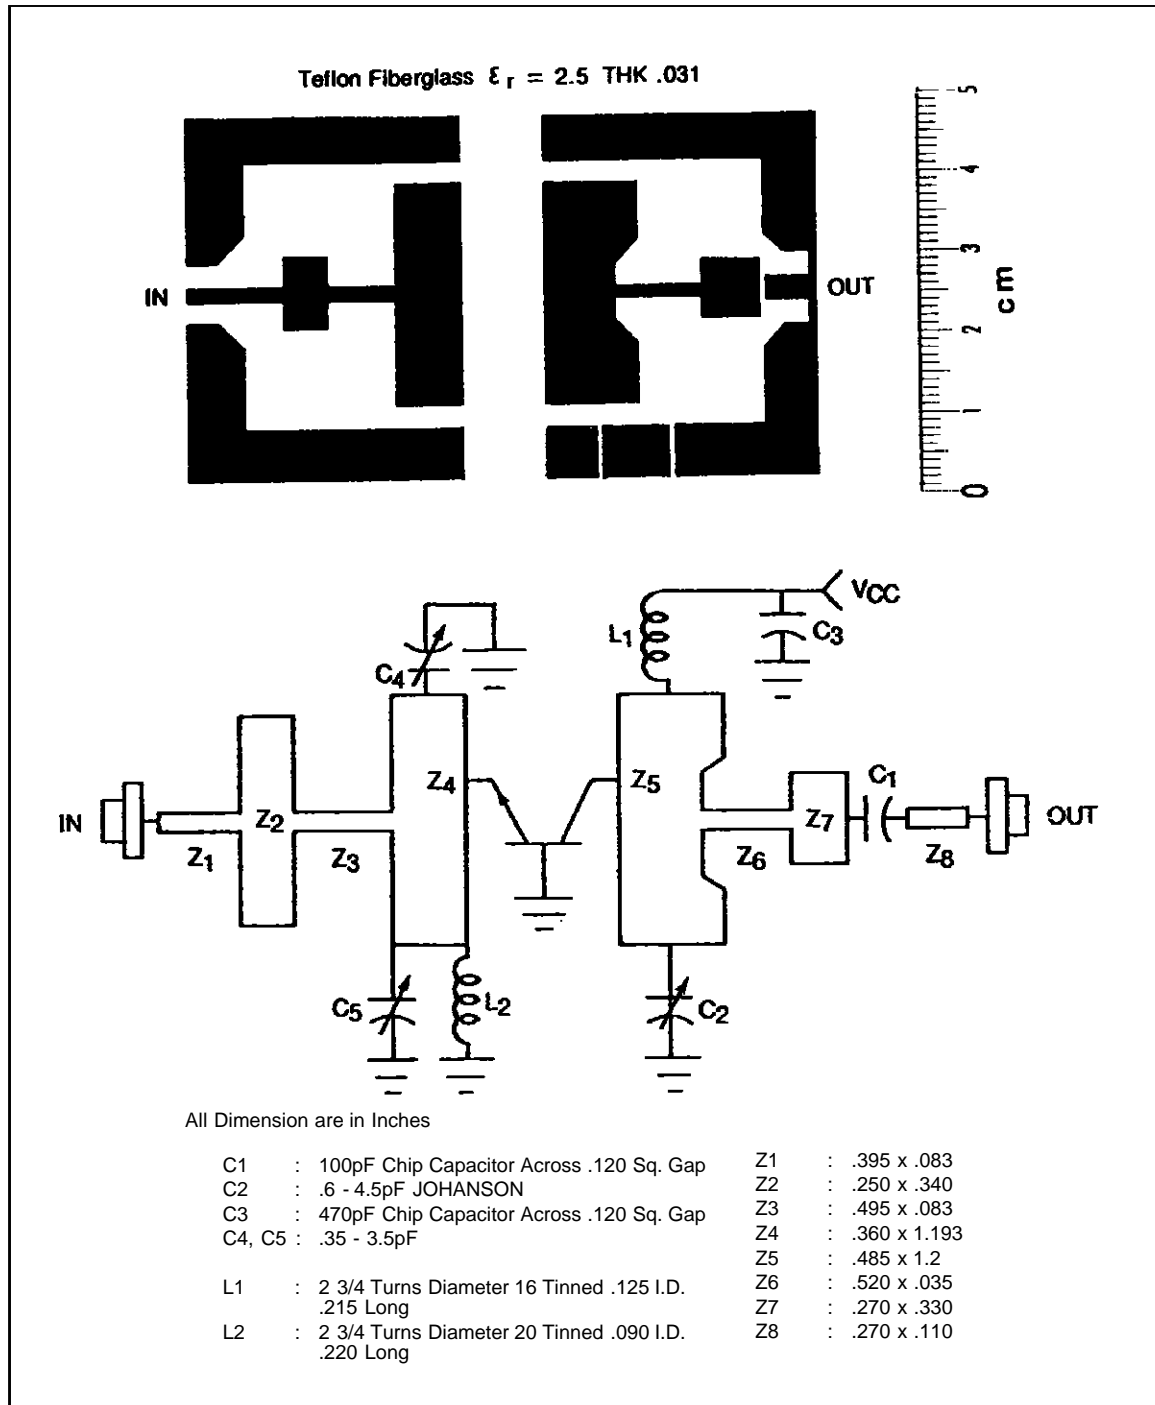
Teflon Fiberglass $\varepsilon_r = 2.5$ THK .031

IN

OUT

5
4
3
2
1
0
cm

VCC
$L_1$
$C_3$
$C_4$
$Z_4$
$Z_5$
$C_1$
IN
$Z_2$
$Z_7$
OUT
$Z_1$
$Z_3$
$Z_6$
$Z_8$
$C_5$
$L_2$
$C_2$

All Dimension are in Inches

C1 : 100pF Chip Capacitor Across .120 Sq. Gap
C2 : .6 - 4.5pF JOHANSON
C3 : 470pF Chip Capacitor Across .120 Sq. Gap
C4, C5 : .35 - 3.5pF

L1 : 2 3/4 Turns Diameter 16 Tinned .125 I.D. .215 Long
L2 : 2 3/4 Turns Diameter 20 Tinned .090 I.D. .220 Long

Z1 : .395 x .083
Z2 : .250 x .340
Z3 : .495 x .083
Z4 : .360 x 1.193
Z5 : .485 x 1.2
Z6 : .520 x .035
Z7 : .270 x .330
Z8 : .270 x .110